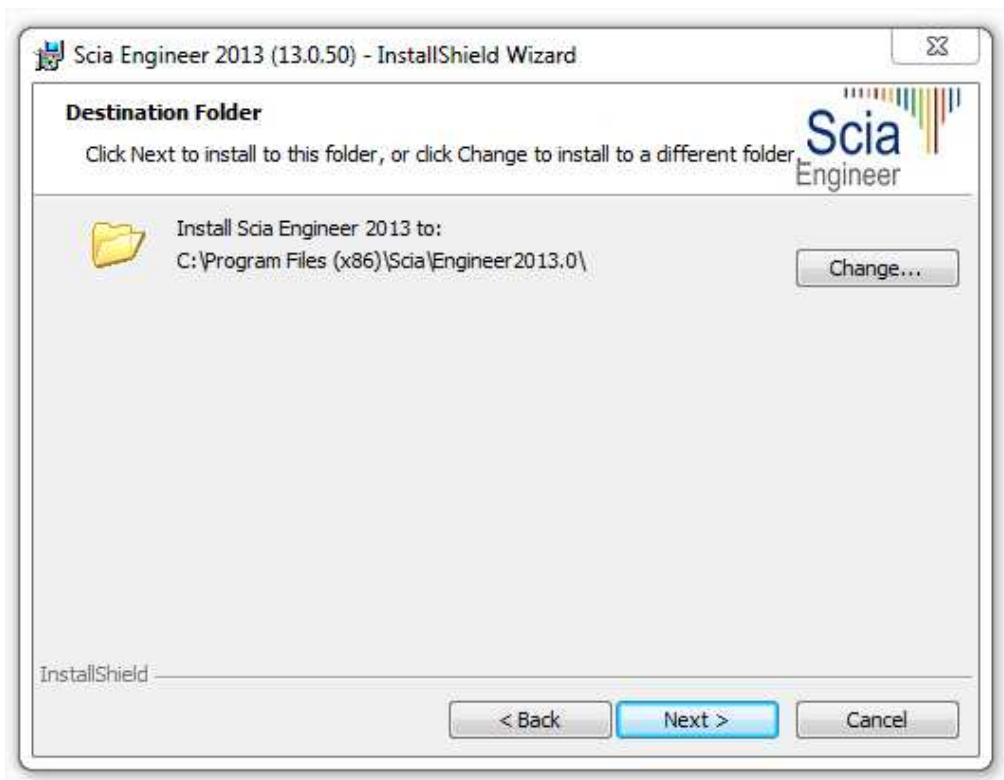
Scia Engineer 2013 (13.0.50) - InstallShield Wizard

Destination Folder

Click Next to install to this folder, or click Change to install to a different folder.

Scia Engineer

Install Scia Engineer 2013 to:
C:\Program Files (x86)\Scia\Engineer2013.0\

Change...

InstallShield

< Back

Next >

Cancel